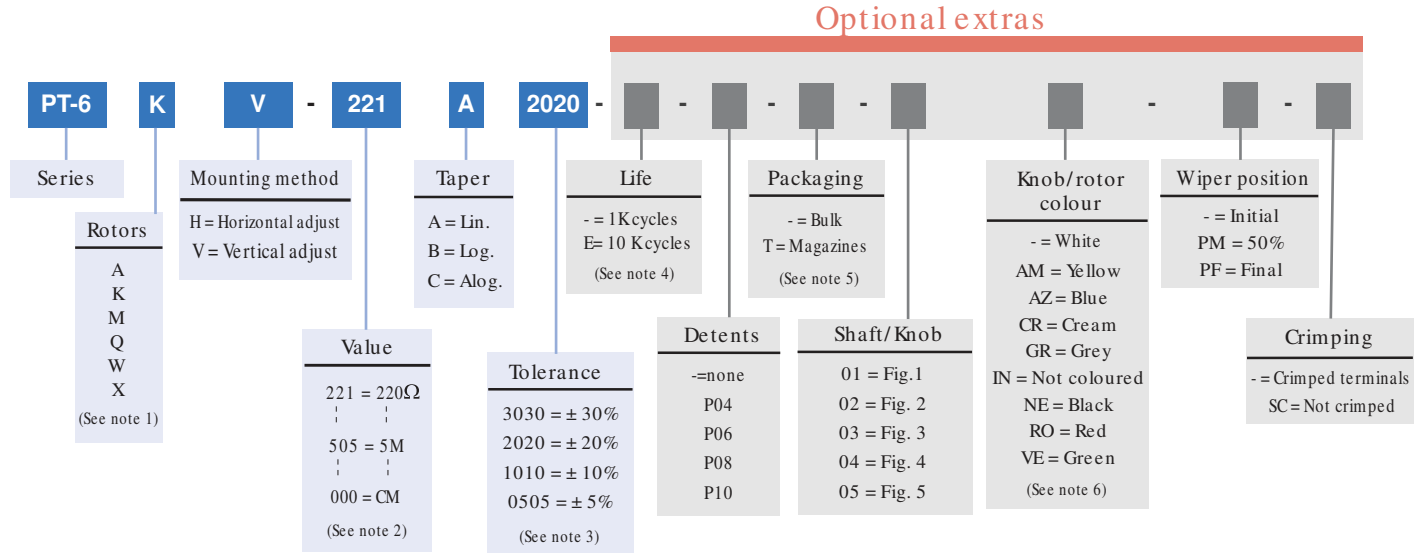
Optional extras

PT-6 K V - 221 A 2020 - - - - - -

Series

Rotors
A
K
M
Q
W
X
(See note 1)

Mounting method
H = Horizontal adjust
V = Vertical adjust

Value
221 = 220Ω
505 = 5M
000 = CM
(See note 2)

Taper
A = Lin.
B = Log.
C = Alog.

Tolerance
3030 = ± 30%
2020 = ± 20%
1010 = ± 10%
0505 = ± 5%
(See note 3)

Life
- = 1Kcycles
E= 10 Kcycles
(See note 4)

Detents
-=none
P04
P06
P08
P10

Packaging
- = Bulk
T = Magazines
(See note 5)

Shaft/Knob
01 = Fig.1
02 = Fig. 2
03 = Fig. 3
04 = Fig. 4
05 = Fig. 5

Knob/rotor colour
- = White
AM = Yellow
AZ = Blue
CR = Cream
GR = Grey
IN = Not coloured
NE = Black
RO = Red
VE = Green
(See note 6)

Wiper position
- = Initial
PM = 50%
PF = Final

Crimping
- = Crimped terminals
SC = Not crimped